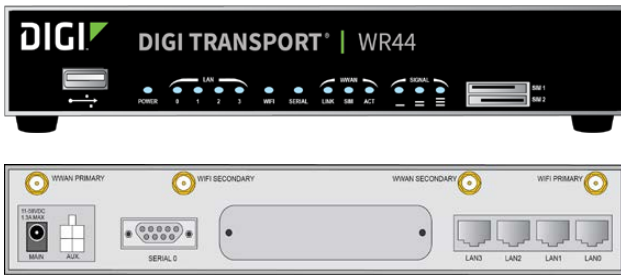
DIGI

DIGI TRANSPORT® | WR44

POWER LAN 0 1 2 3 WIFI SERIAL WWAN LINK SIM ACT SIGNAL

SIM 1
SIM 2

WWAN PRIMARY WIFI SECONDARY WWAN SECONDARY WIFI PRIMARY

11-30VDC 1.5A MAX

MAIN AUX SERIAL 0 LAN3 LAN2 LAN1 LAN0